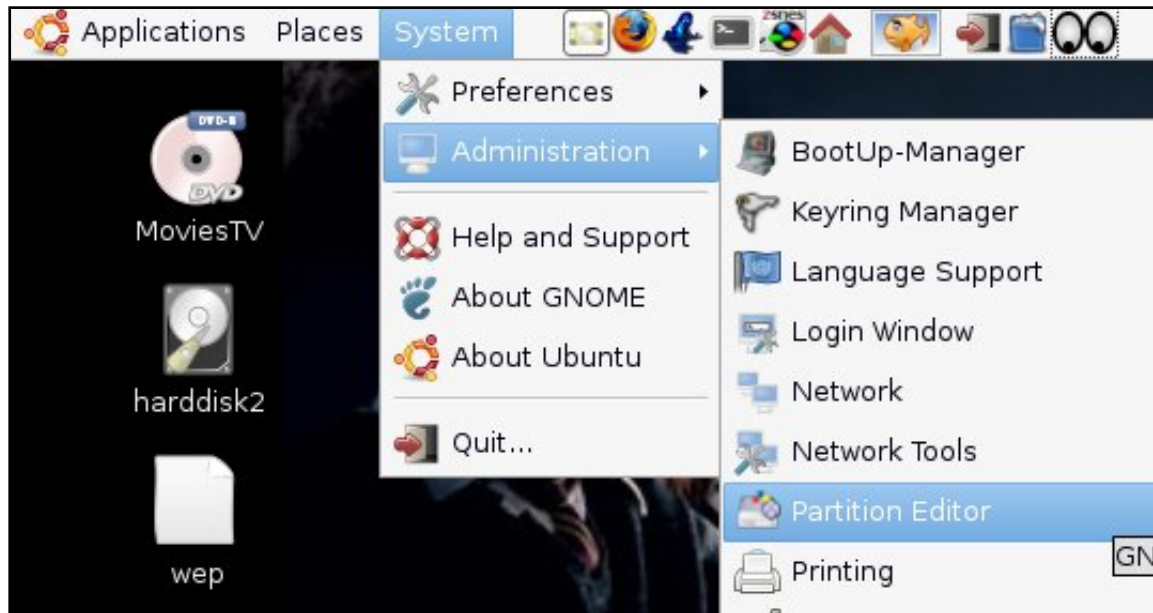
Applications Places System

zsnes

DVD-R
DVD
MoviesTV

harddisk2

wep

Preferences
Administration
Help and Support
About GNOME
About Ubuntu
Quit...

BootUp-Manager
Keyring Manager
Language Support
Login Window
Network
Network Tools
Partition Editor
Printing

GN